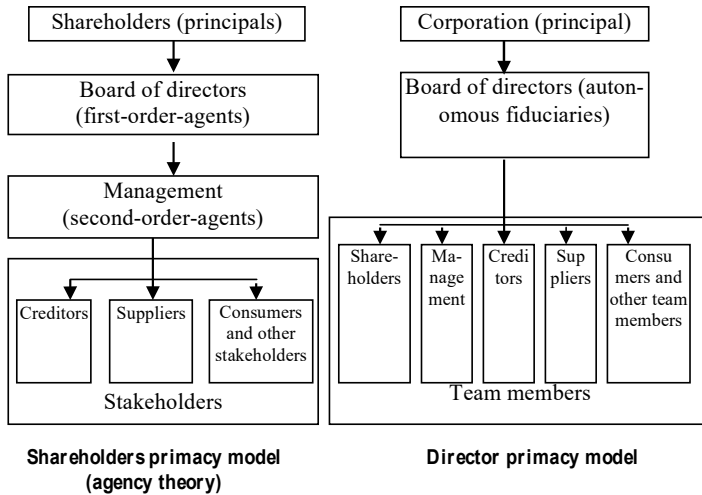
Shareholders (principals)

Board of directors (first-order-agents)

Management (second-order-agents)

Creditors

Suppliers

Consumers and other stakeholders

Stakeholders

Shareholders primacy model (agency theory)

Corporation (principal)

Board of directors (autonomous fiduciaries)

Shareholders

Management

Creditors

Suppliers

Consumers and other team members

Team members

Director primacy model